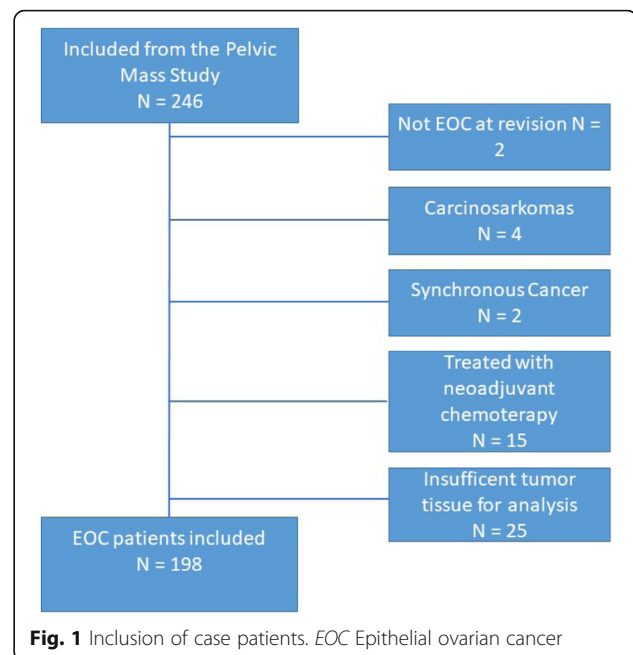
Included from the Pelvic Mass Study
N = 246

Not EOC at revision N = 2

Carcinosarkomas
N = 4

Synchronous Cancer
N = 2

Treated with neoadjuvant chemoterapy
N = 15

Insuffcent tumor tissue for analysis
N = 25

EOC patients included
N = 198

**Fig. 1** Inclusion of case patients. *EOC* Epithelial ovarian cancer